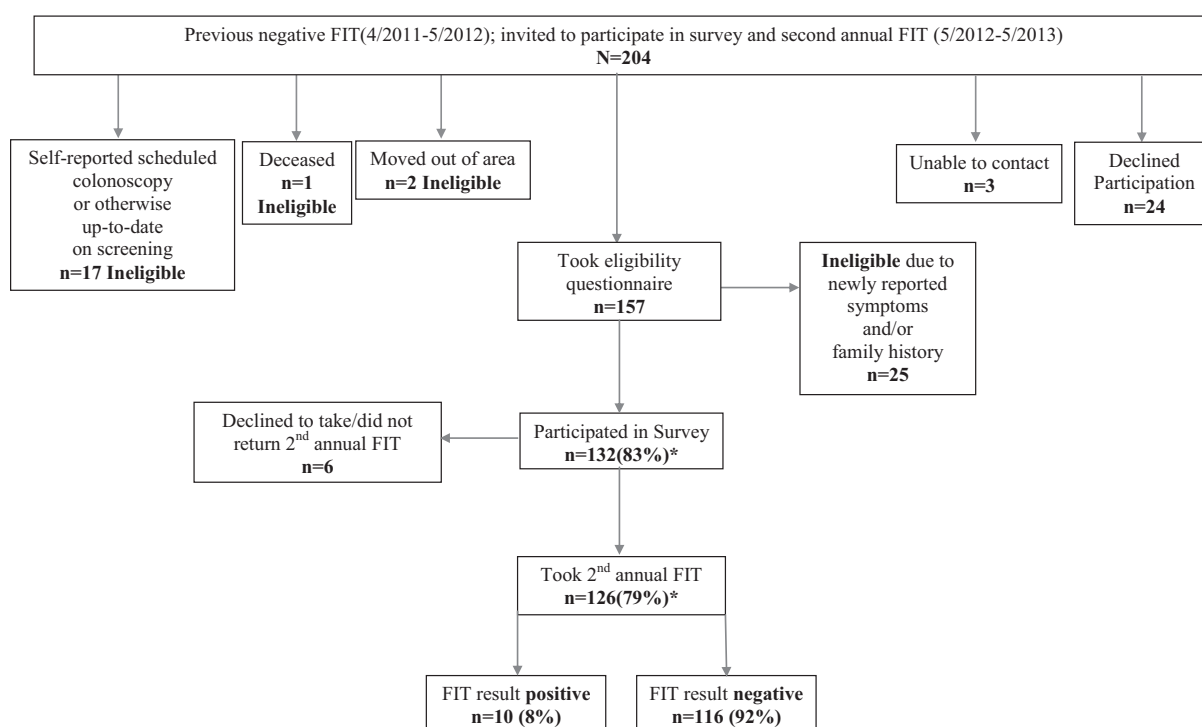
Previous negative FIT(4/2011-5/2012); invited to participate in survey and second annual FIT (5/2012-5/2013)
N=204

Self-reported scheduled colonoscopy or otherwise up-to-date on screening
n=17 Ineligible

Deceased
n=1
Ineligible

Moved out of area
n=2 Ineligible

Unable to contact
n=3

Declined Participation
n=24

Took eligibility questionnaire
n=157

Ineligible due to newly reported symptoms and/or family history
n=25

Declined to take/did not return 2$^{nd}$ annual FIT
n=6

Participated in Survey
n=132(83%)*

Took 2$^{nd}$ annual FIT
n=126(79%)*

FIT result positive
n=10 (8%)

FIT result negative
n=116 (92%)